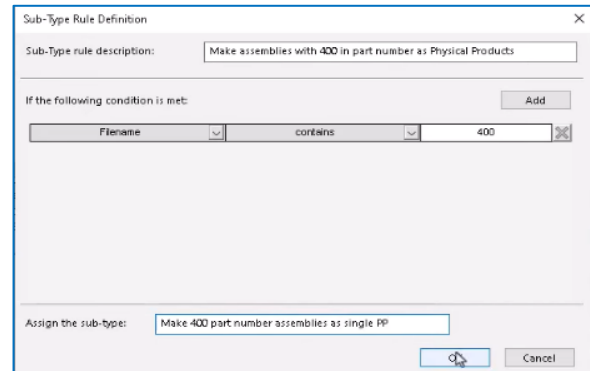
Sub-Type Rule Definition

×

Sub-Type rule description:

Make assemblies with 400 in part number as Physical Products

If the following condition is met:

Add

Filename

contains

400

Assign the sub-type:

Make 400 part number assemblies as single PP

OK

Cancel